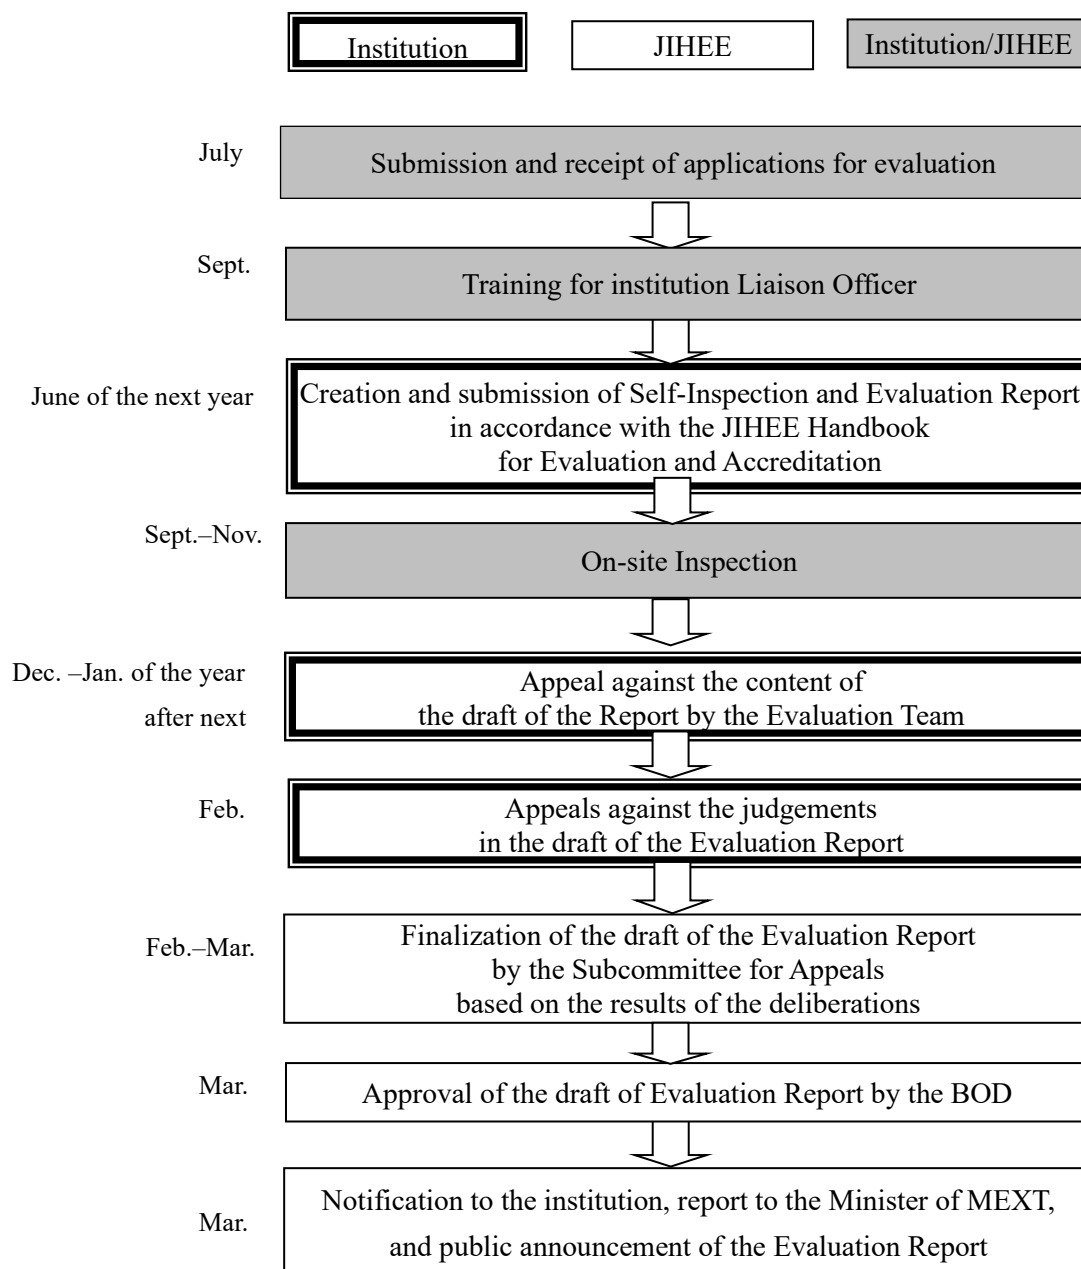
Institution

JIHEE

Institution/JIHEE

July

Submission and receipt of applications for evaluation

Sept.

Training for institution Liaison Officer

June of the next year

Creation and submission of Self-Inspection and Evaluation Report in accordance with the JIHEE Handbook for Evaluation and Accreditation

Sept.–Nov.

On-site Inspection

Dec. –Jan. of the year after next

Appeal against the content of the draft of the Report by the Evaluation Team

Feb.

Appeals against the judgements in the draft of the Evaluation Report

Feb.–Mar.

Finalization of the draft of the Evaluation Report by the Subcommittee for Appeals based on the results of the deliberations

Mar.

Approval of the draft of Evaluation Report by the BOD

Mar.

Notification to the institution, report to the Minister of MEXT, and public announcement of the Evaluation Report